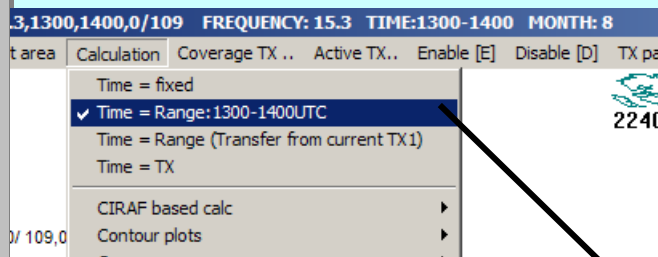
.3,1300,1400,0/109 FREQUENCY: 15.3 TIME:1300-1400 MONTH: 8

t area Calculation Coverage TX .. Active TX.. Enable [E] Disable [D] TX pa

Time = fixed
✔ Time = Range:1300-1400UTC
Time = Range (Transfer from current TX1)
Time = TX

CIRAF based calc ▸
Contour plots ▸

224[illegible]

0/ 109,0